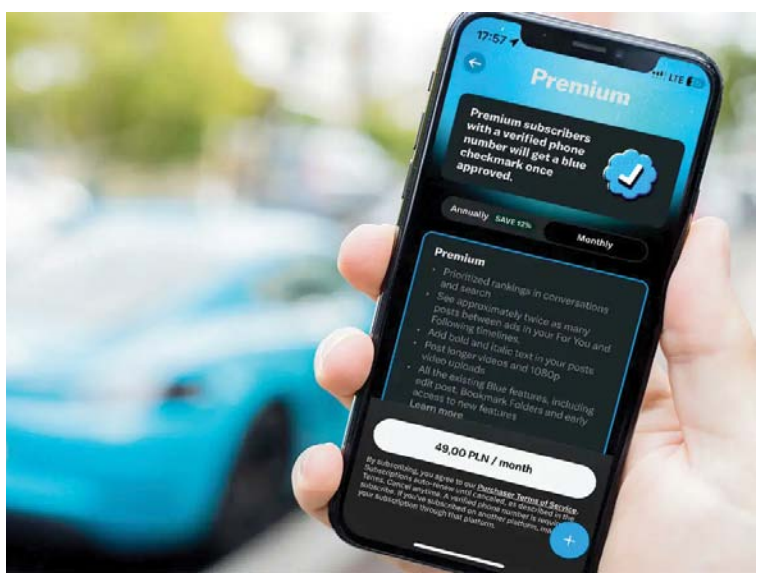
17:57

LTE

Premium

Premium subscribers with a verified phone number will get a blue checkmark once approved.

Annually SAVE 12%

Monthly

Premium

• Prioritized rankings in conversations and search
• See approximately twice as many posts between ads in your For You and Following timelines.
• Add bold and italic text in your posts
• Post longer videos and 1080p video uploads
• All the existing Blue features, including edit post, Bookmark Folders and early access to new features

Learn more

49,00 PLN / month

By subscribing, you agree to our Purchaser Terms of Service. Subscriptions auto-renew until canceled, as described in the Terms. Cancel anytime. A verified phone number is required to subscribe. If you've subscribed on another platform, manage your subscription through that platform.

+